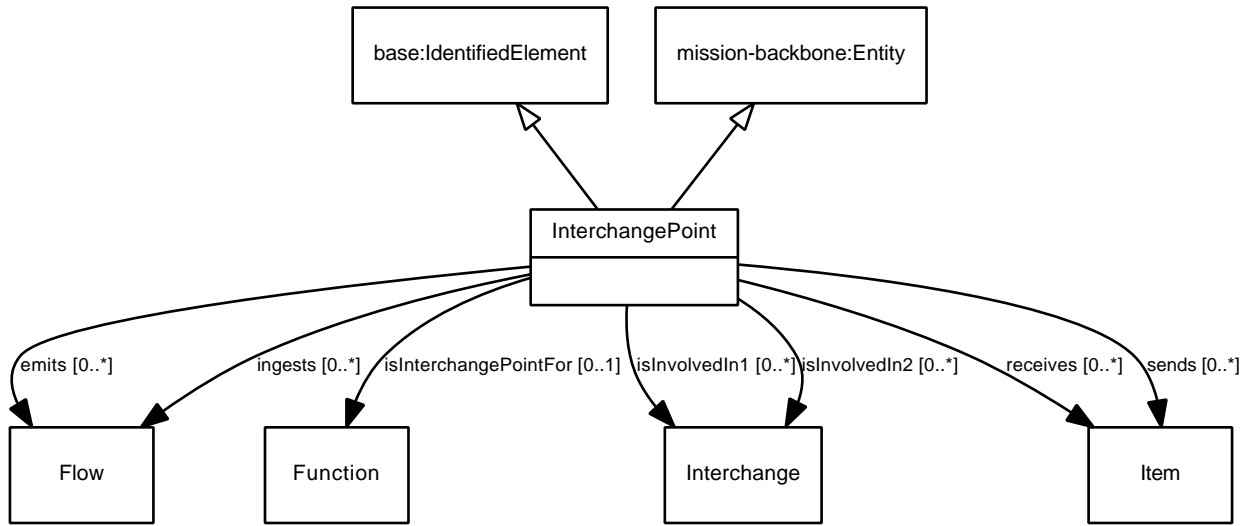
base:IdentifiedElement

mission-backbone:Entity

InterchangePoint

emits [0..*]

ingests [0..*]

isInterchangePointFor [0..1]

isInvolvedIn1 [0..*]

isInvolvedIn2 [0..*]

receives [0..*]

sends [0..*]

Flow

Function

Interchange

Item